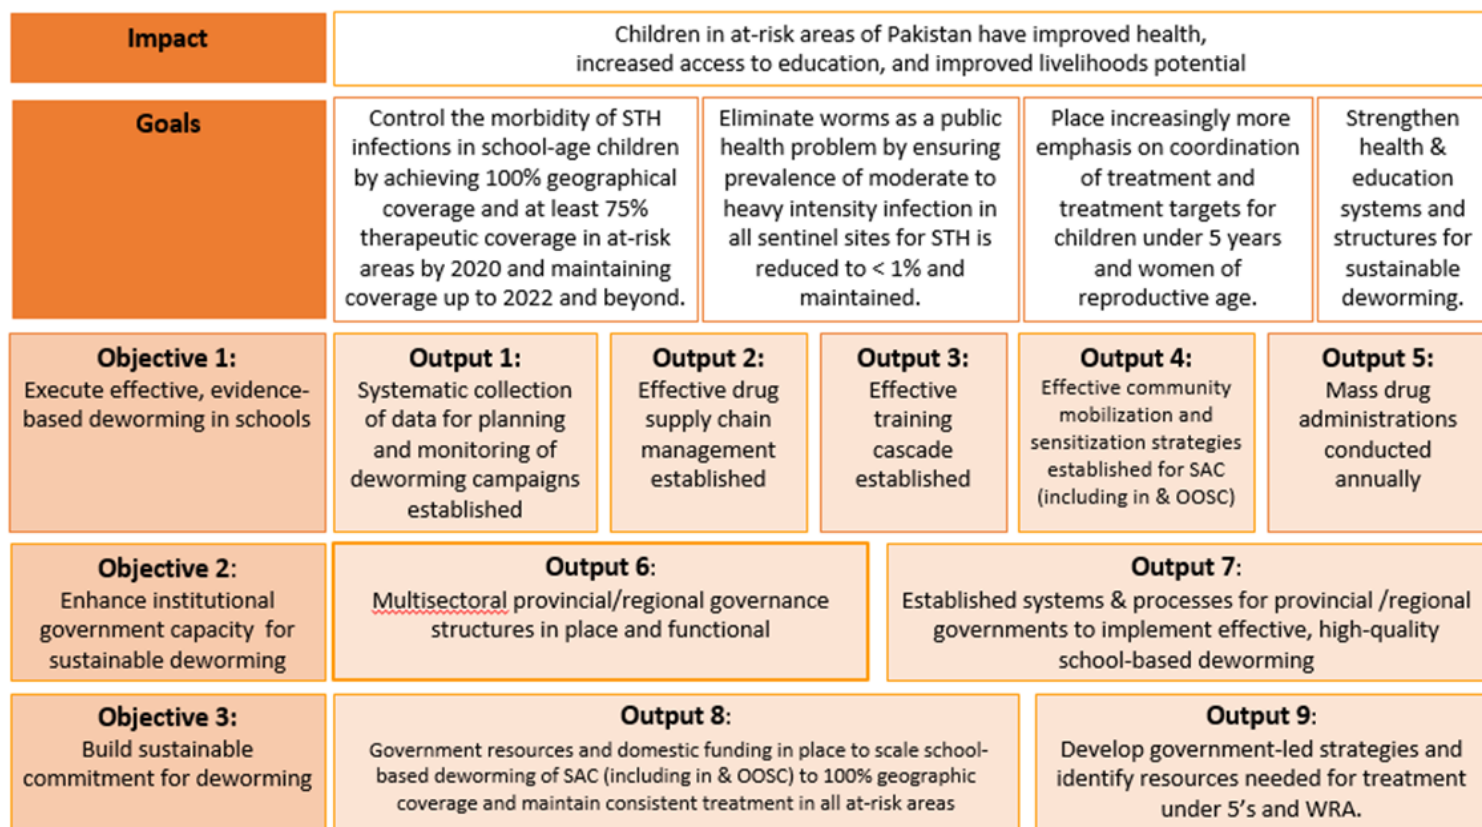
Impact

Children in at-risk areas of Pakistan have improved health, increased access to education, and improved livelihoods potential

Goals

Control the morbidity of STH infections in school-age children by achieving 100% geographical coverage and at least 75% therapeutic coverage in at-risk areas by 2020 and maintaining coverage up to 2022 and beyond.

Eliminate worms as a public health problem by ensuring prevalence of moderate to heavy intensity infection in all sentinel sites for STH is reduced to < 1% and maintained.

Place increasingly more emphasis on coordination of treatment and treatment targets for children under 5 years and women of reproductive age.

Strengthen health & education systems and structures for sustainable deworming.

Objective 1: Execute effective, evidence-based deworming in schools

Output 1: Systematic collection of data for planning and monitoring of deworming campaigns established

Output 2: Effective drug supply chain management established

Output 3: Effective training cascade established

Output 4: Effective community mobilization and sensitization strategies established for SAC (including in & OOSC)

Output 5: Mass drug administrations conducted annually

Objective 2: Enhance institutional government capacity for sustainable deworming

Output 6: Multisectoral provincial/regional governance structures in place and functional

Output 7: Established systems & processes for provincial /regional governments to implement effective, high-quality school-based deworming

Objective 3: Build sustainable commitment for deworming

Output 8: Government resources and domestic funding in place to scale school-based deworming of SAC (including in & OOSC) to 100% geographic coverage and maintain consistent treatment in all at-risk areas

Output 9: Develop government-led strategies and identify resources needed for treatment under 5's and WRA.